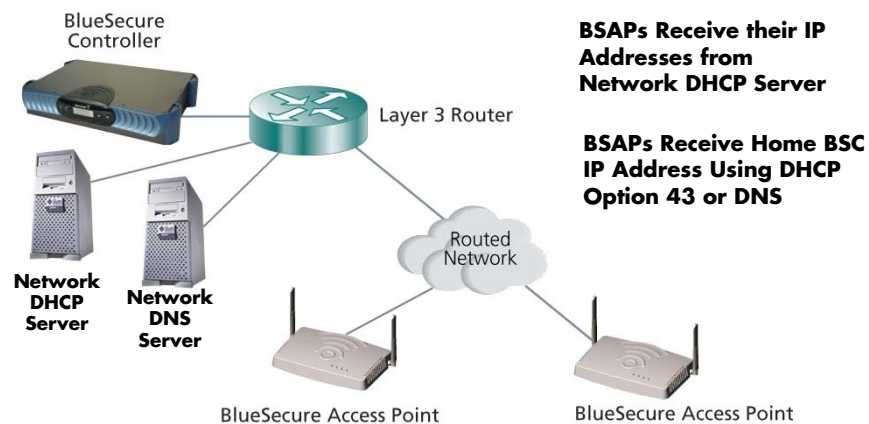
BlueSecure Controller

BSAPs Receive their IP Addresses from Network DHCP Server

Layer 3 Router

BSAPs Receive Home BSC IP Address Using DHCP Option 43 or DNS

Routed Network

Network DHCP Server

Network DNS Server

BlueSecure Access Point

BlueSecure Access Point